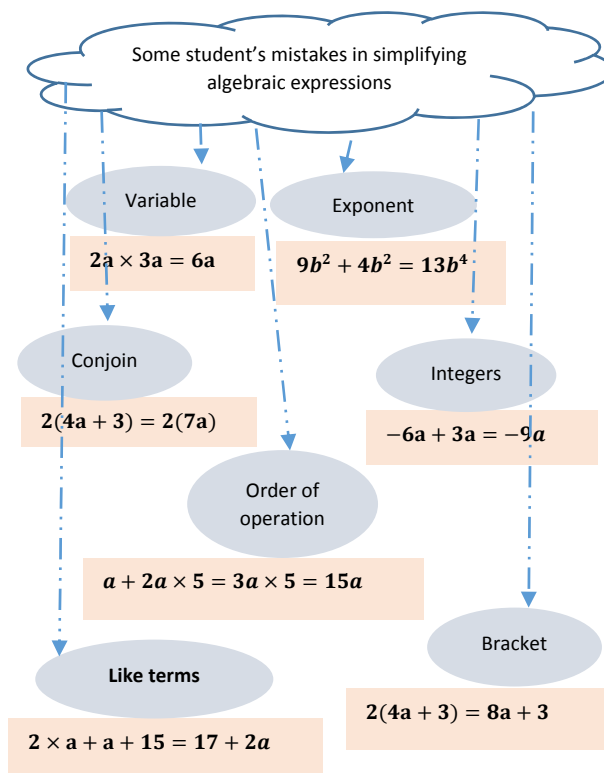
Some student's mistakes in simplifying algebraic expressions

Variable

$2a \times 3a = 6a$

Exponent

$9b^2 + 4b^2 = 13b^4$

Conjoin

$2(4a + 3) = 2(7a)$

Integers

$-6a + 3a = -9a$

Order of operation

$a + 2a \times 5 = 3a \times 5 = 15a$

Bracket

$2(4a + 3) = 8a + 3$

Like terms

$2 \times a + a + 15 = 17 + 2a$